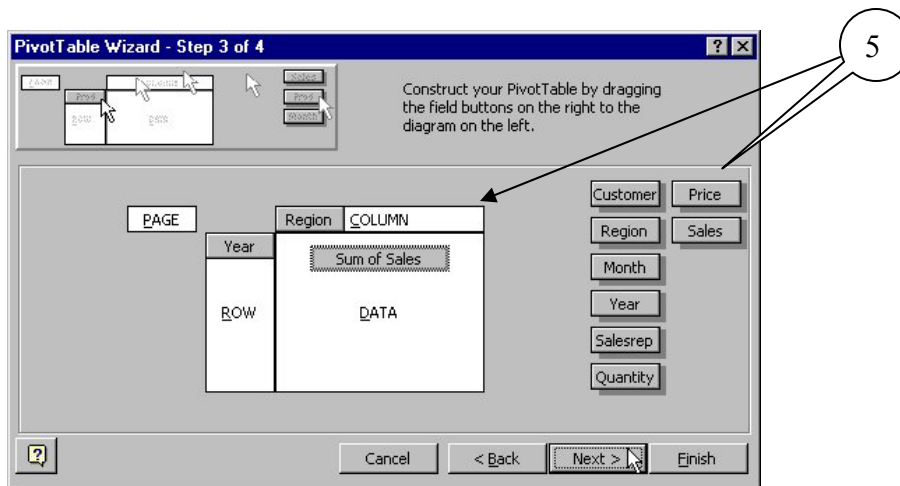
PivotTable Wizard - Step 3 of 4

?

Construct your PivotTable by dragging the field buttons on the right to the diagram on the left.

5

PAGE

Region COLUMN

Year

Sum of Sales

ROW

DATA

Customer

Price

Region

Sales

Month

Year

Salesrep

Quantity

Cancel

< Back

Next >

Finish